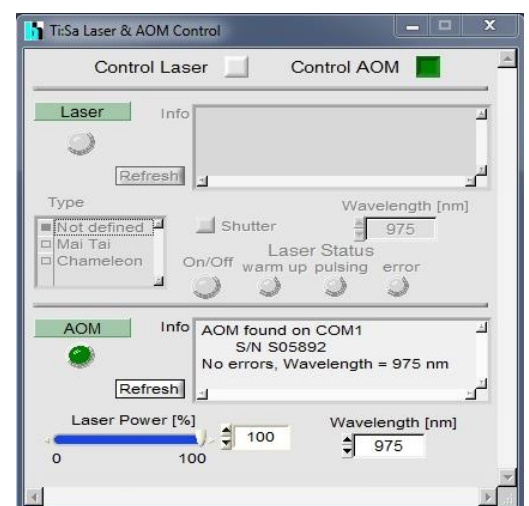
Ti:Sa Laser & AOM Control

Control Laser

Control AOM

Laser

Info

Refresh

Type

Not defined

Mai Tai

Chameleon

Shutter

Wavelength [nm]

975

Laser Status

On/Off

warm up

pulsing

error

AOM

Info

AOM found on COM1
S/N S05892
No errors, Wavelength = 975 nm

Refresh

Laser Power [%]

100

0

100

Wavelength [nm]

975